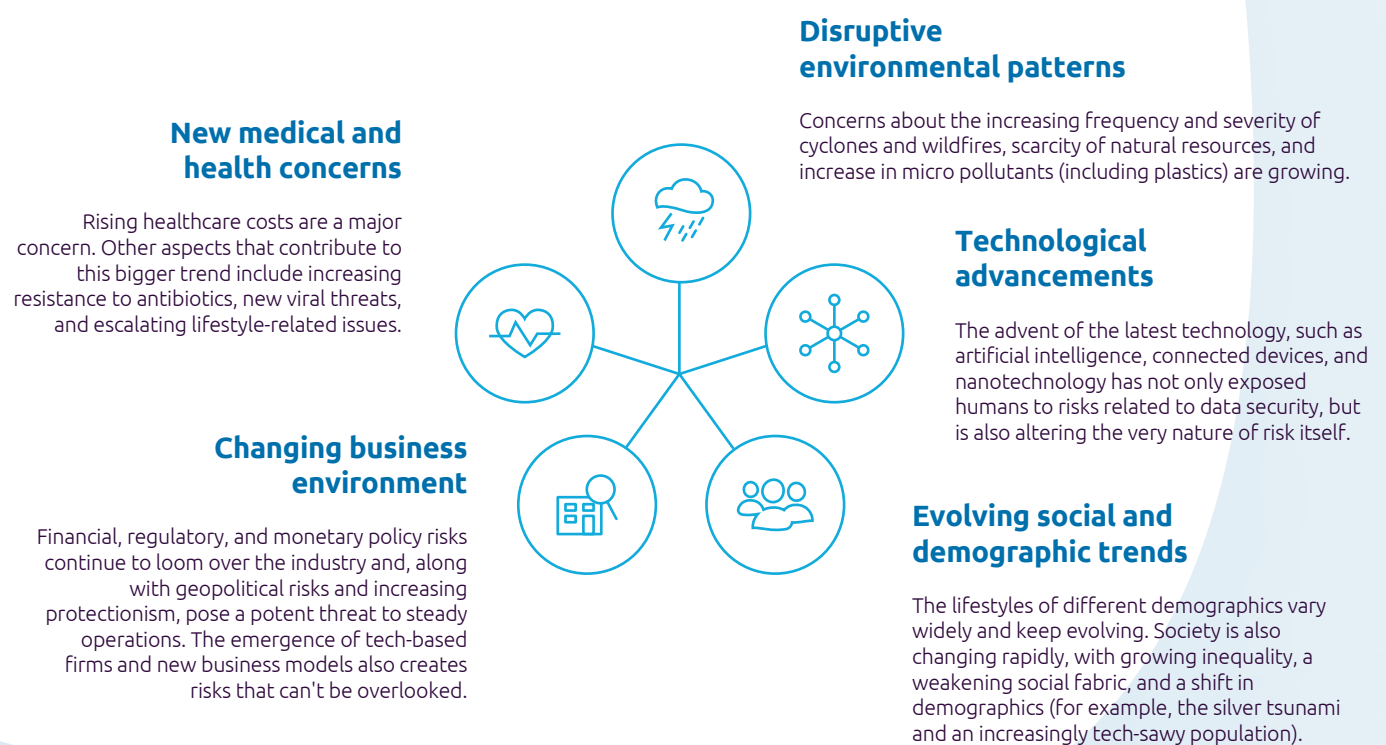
Disruptive environmental patterns

Concerns about the increasing frequency and severity of cyclones and wildfires, scarcity of natural resources, and increase in micro pollutants (including plastics) are growing.

New medical and health concerns

Rising healthcare costs are a major concern. Other aspects that contribute to this bigger trend include increasing resistance to antibiotics, new viral threats, and escalating lifestyle-related issues.

Technological advancements

The advent of the latest technology, such as artificial intelligence, connected devices, and nanotechnology has not only exposed humans to risks related to data security, but is also altering the very nature of risk itself.

Changing business environment

Financial, regulatory, and monetary policy risks continue to loom over the industry and, along with geopolitical risks and increasing protectionism, pose a potent threat to steady operations. The emergence of tech-based firms and new business models also creates risks that can't be overlooked.

Evolving social and demographic trends

The lifestyles of different demographics vary widely and keep evolving. Society is also changing rapidly, with growing inequality, a weakening social fabric, and a shift in demographics (for example, the silver tsunami and an increasingly tech-savvy population).